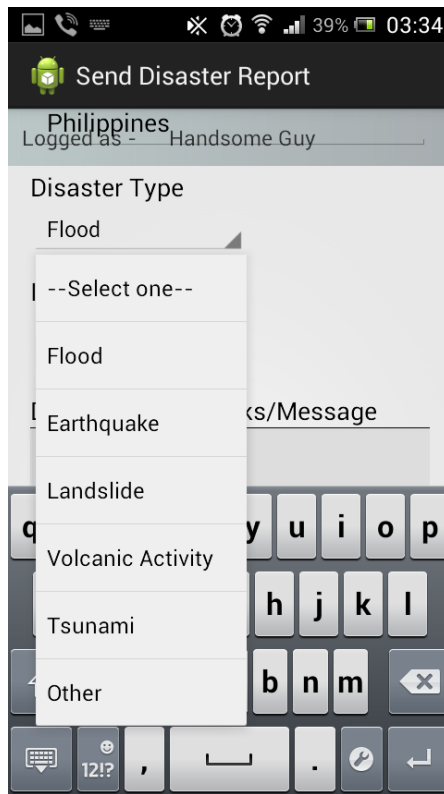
39% 03:34

Send Disaster Report

Philippines
Logged as - Handsome Guy

Disaster Type

Flood

--Select one--

Flood

Earthquake

Landslide

Volcanic Activity

Tsunami

Other

ks/Message

q y u i o p

h j k l

b n m

12!?